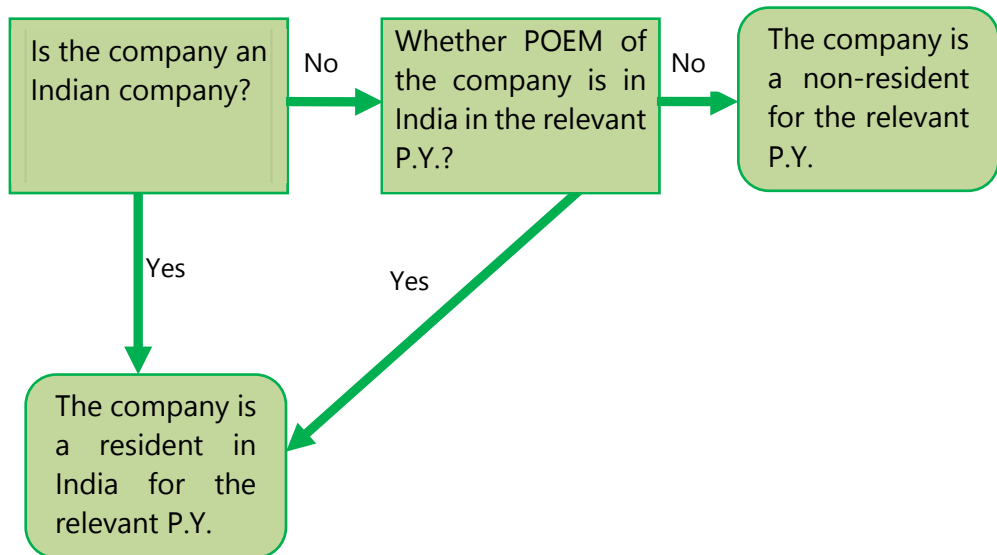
Is the company an Indian company?

No

Whether POEM of the company is in India in the relevant P.Y.?

No

The company is a non-resident for the relevant P.Y.

Yes

Yes

The company is a resident in India for the relevant P.Y.